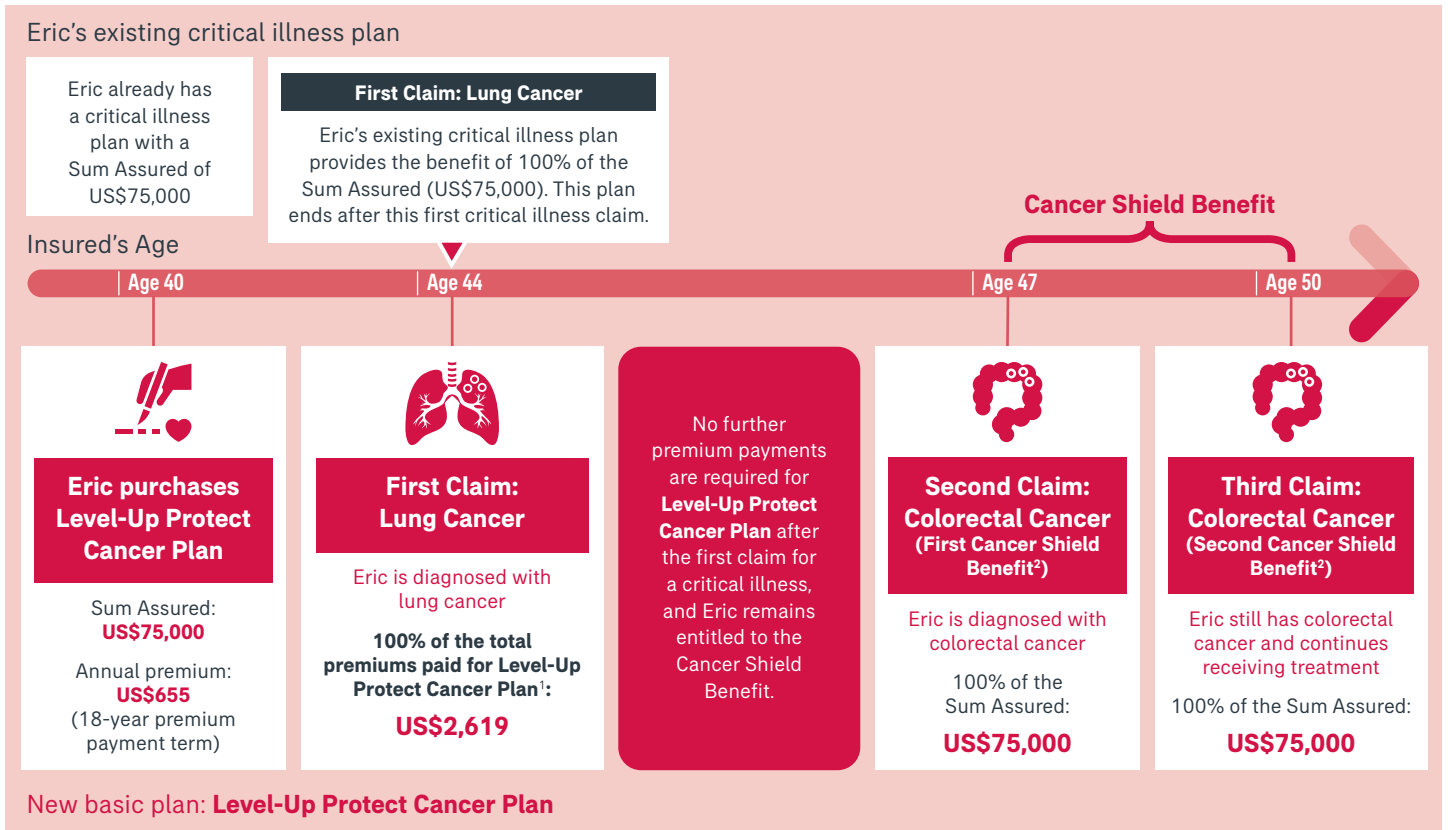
Eric's existing critical illness plan

Eric already has a critical illness plan with a Sum Assured of US$75,000

First Claim: Lung Cancer

Eric's existing critical illness plan provides the benefit of 100% of the Sum Assured (US$75,000). This plan ends after this first critical illness claim.

Cancer Shield Benefit

Insured's Age

Age 40

Age 44

Age 47

Age 50

Eric purchases Level-Up Protect Cancer Plan

Sum Assured: US$75,000

Annual premium: US$655 (18-year premium payment term)

First Claim: Lung Cancer

Eric is diagnosed with lung cancer

100% of the total premiums paid for Level-Up Protect Cancer Plan$^1$:

US$2,619

No further premium payments are required for Level-Up Protect Cancer Plan after the first claim for a critical illness, and Eric remains entitled to the Cancer Shield Benefit.

Second Claim: Colorectal Cancer (First Cancer Shield Benefit$^2$)

Eric is diagnosed with colorectal cancer

100% of the Sum Assured:

US$75,000

Third Claim: Colorectal Cancer (Second Cancer Shield Benefit$^2$)

Eric still has colorectal cancer and continues receiving treatment

100% of the Sum Assured:

US$75,000

New basic plan: Level-Up Protect Cancer Plan